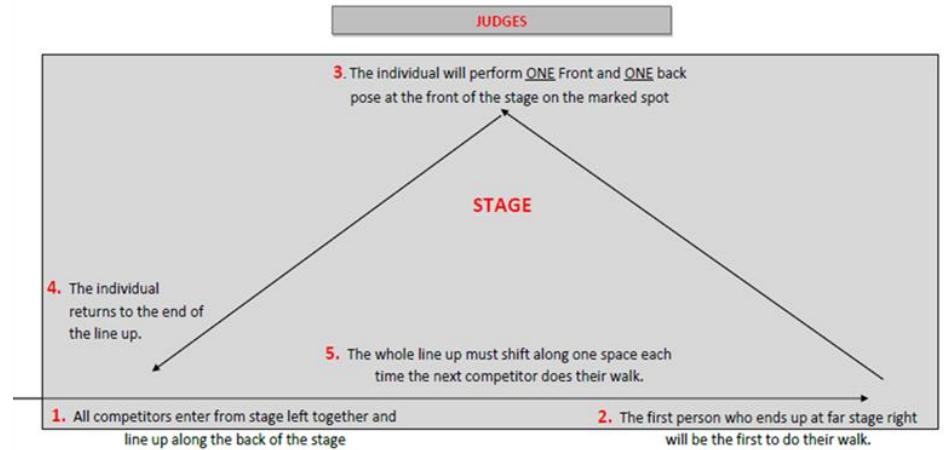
JUDGES

3. The individual will perform ONE Front and ONE back pose at the front of the stage on the marked spot

STAGE

4. The individual returns to the end of the line up.

5. The whole line up must shift along one space each time the next competitor does their walk.

1. All competitors enter from stage left together and line up along the back of the stage

2. The first person who ends up at far stage right will be the first to do their walk.